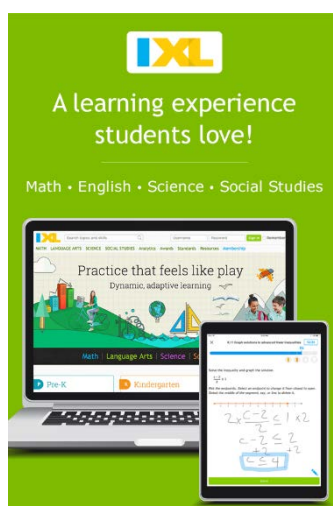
IXL

A learning experience students love!

Math • English • Science • Social Studies

IXL

MATH LANGUAGE ARTS SCIENCE SOCIAL STUDIES Analytics Awards Standards Resources Membership

Practice that feels like play

Dynamic, adaptive learning

Math | Language Arts | Science | Social Studies

Pre-K

Kindergarten

$2 \times \frac{c-2}{2} \leq 1 \times 2$

$c-2 \leq 2$

$+2 \quad +2$

$c \leq 4$